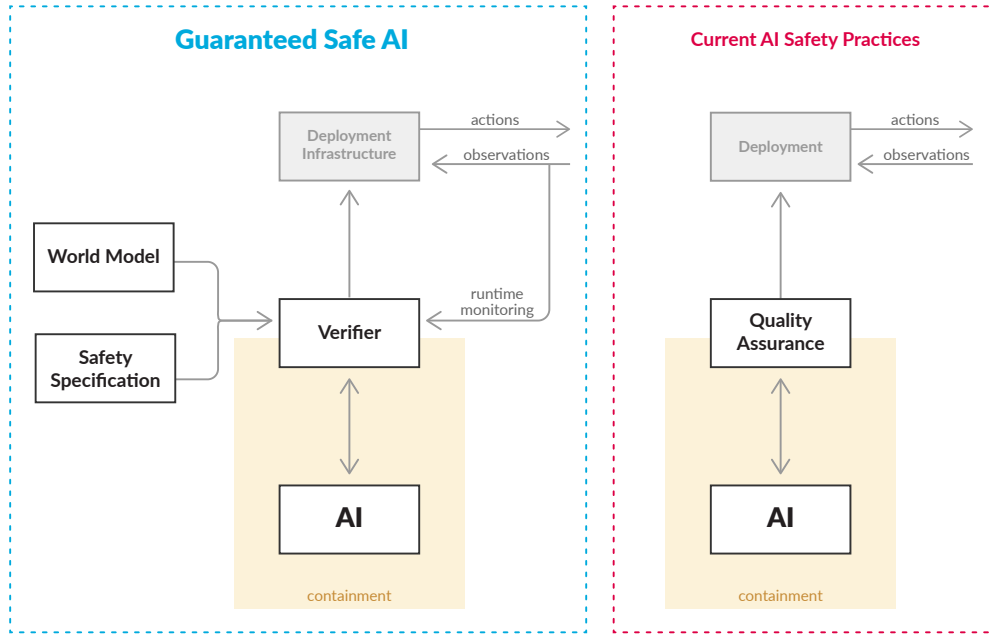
Guaranteed Safe AI

Deployment Infrastructure

actions

observations

World Model

Safety Specification

Verifier

runtime monitoring

AI

containment

Current AI Safety Practices

Deployment

actions

observations

Quality Assurance

AI

containment